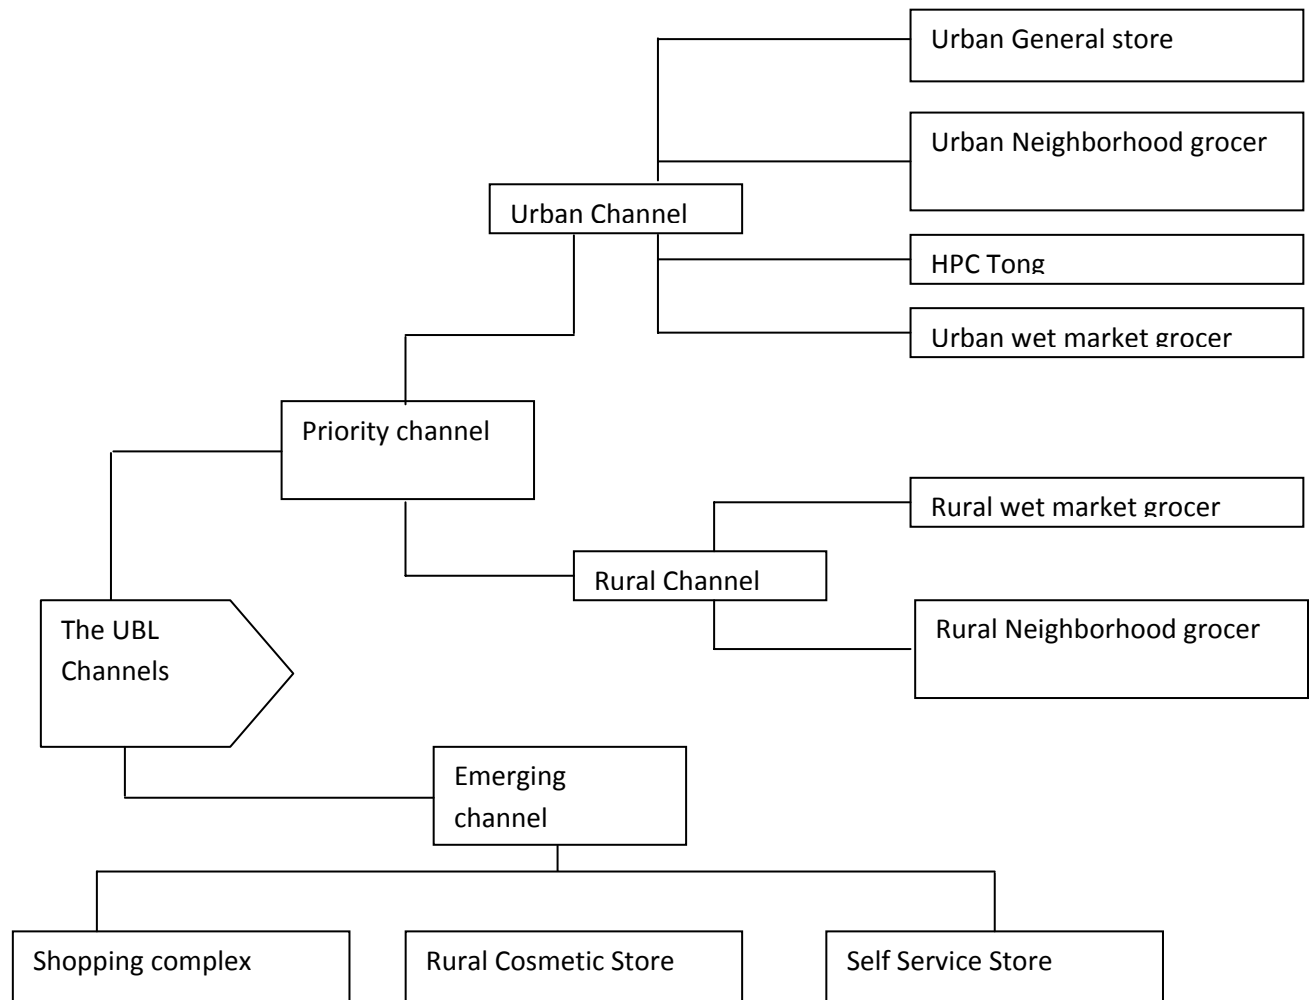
Urban General store

Urban Neighborhood grocer

Urban Channel

HPC Tong

Urban wet market grocer

Priority channel

Rural wet market grocer

Rural Channel

Rural Neighborhood grocer

The UBL Channels

Emerging channel

Shopping complex

Rural Cosmetic Store

Self Service Store